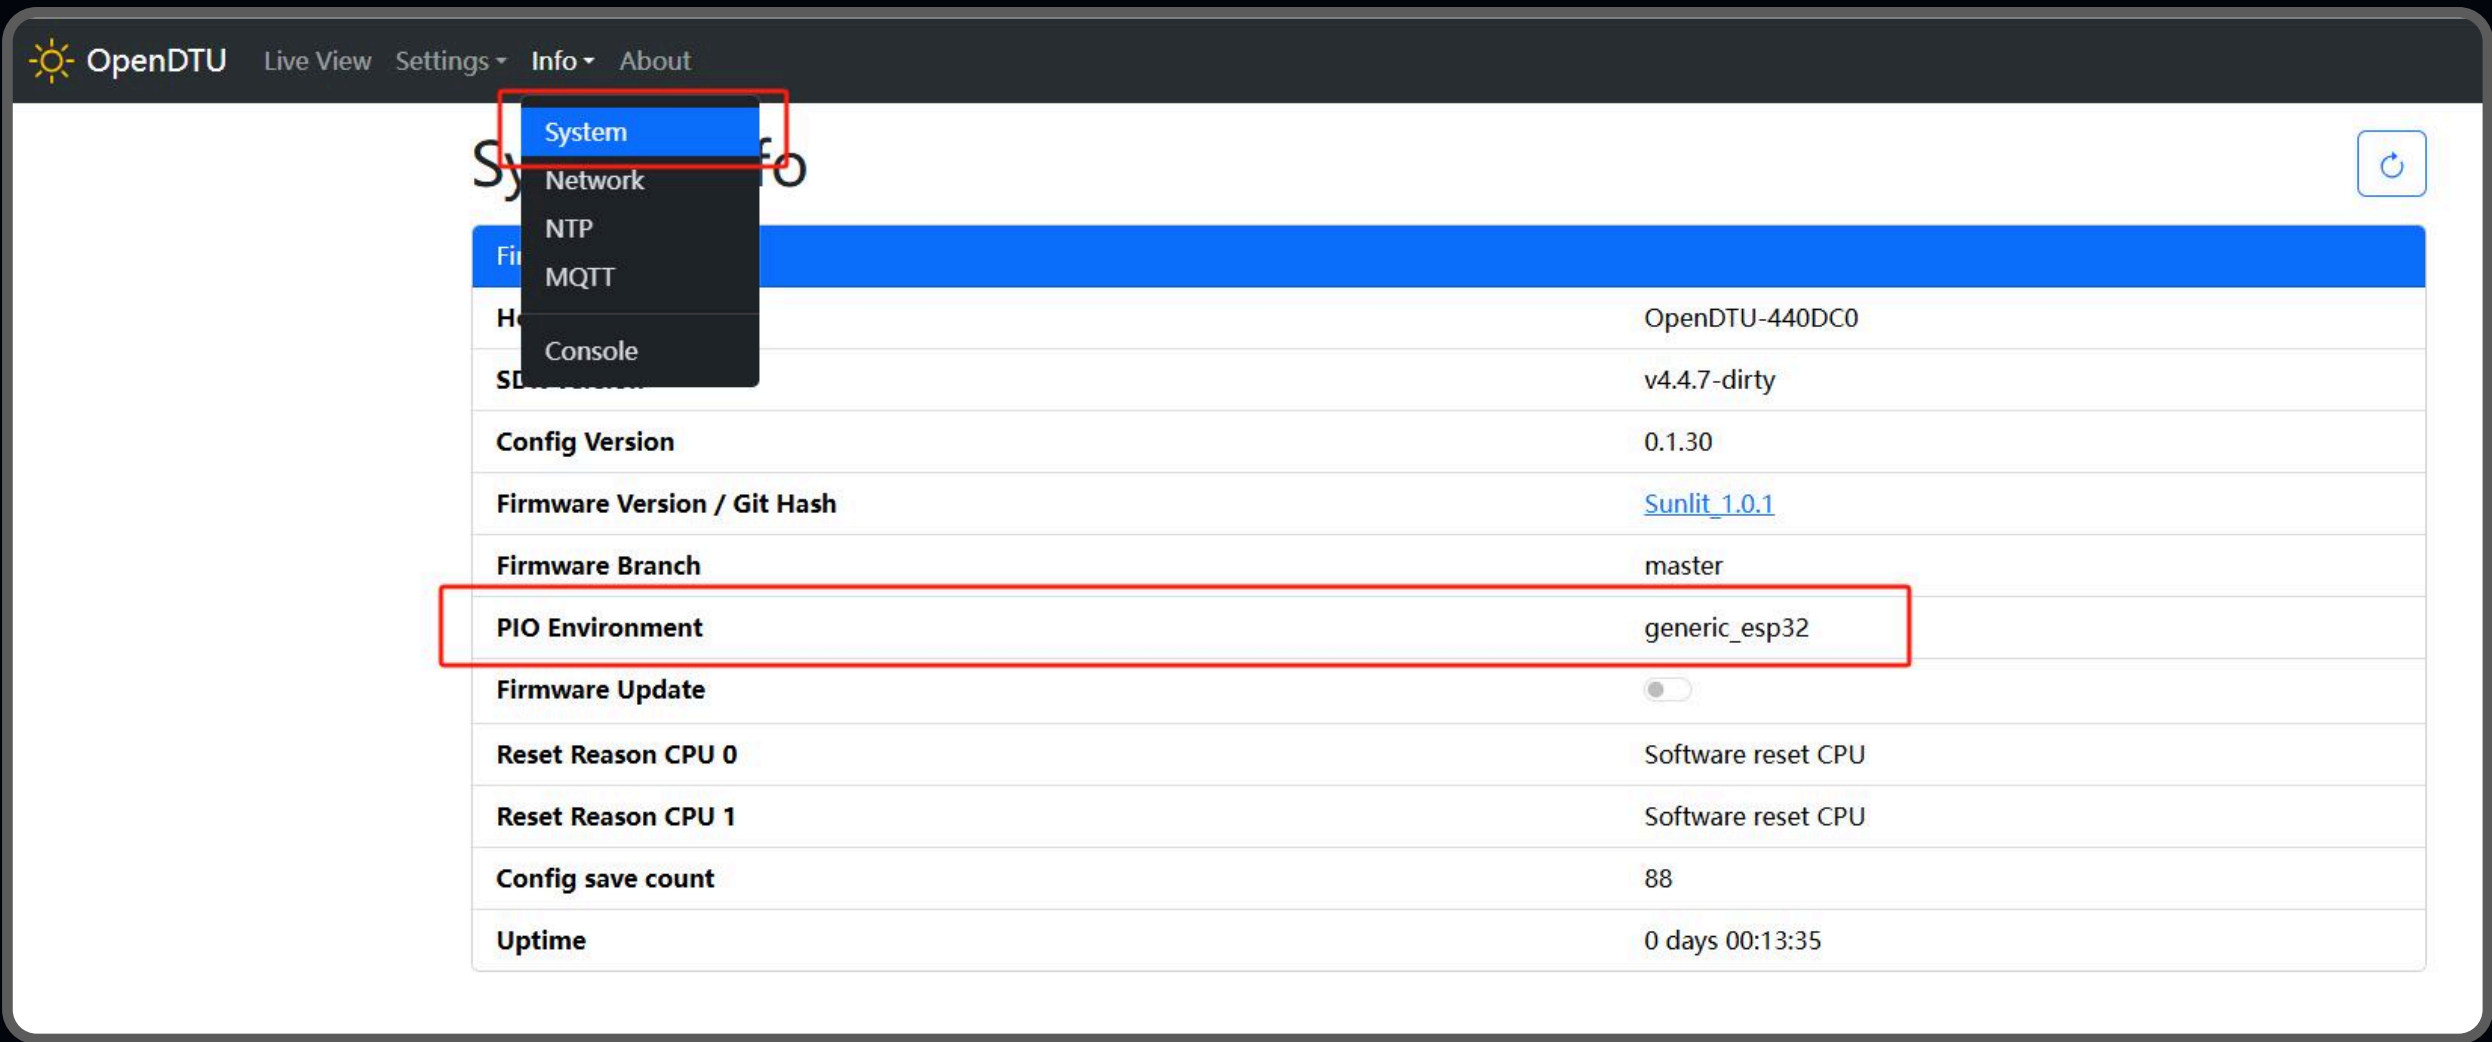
OpenDTU Live View Settings Info About

System
Network
NTP
MQTT
Console

Sy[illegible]fo

Fi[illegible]

| | |
|---|---|
| H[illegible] | OpenDTU-440DC0 |
| SD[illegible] | v4.4.7-dirty |
| Config Version | 0.1.30 |
| Firmware Version / Git Hash | Sunlit_1.0.1 |
| Firmware Branch | master |
| PIO Environment | generic_esp32 |
| Firmware Update | |
| Reset Reason CPU 0 | Software reset CPU |
| Reset Reason CPU 1 | Software reset CPU |
| Config save count | 88 |
| Uptime | 0 days 00:13:35 |